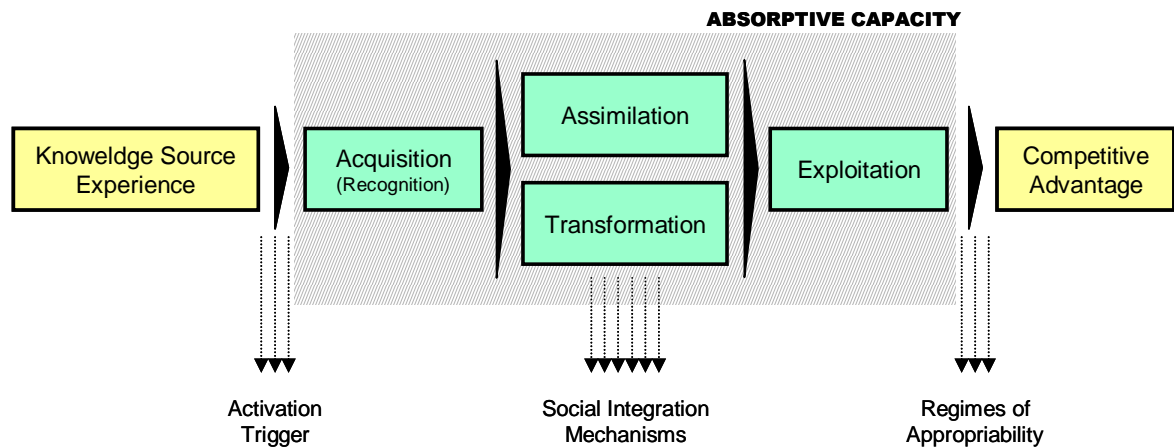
ABSORPTIVE CAPACITY

Knoweldge Source Experience

Acquisition (Recognition)

Assimilation

Transformation

Exploitation

Competitive Advantage

Activation Trigger

Social Integration Mechanisms

Regimes of Appropriability